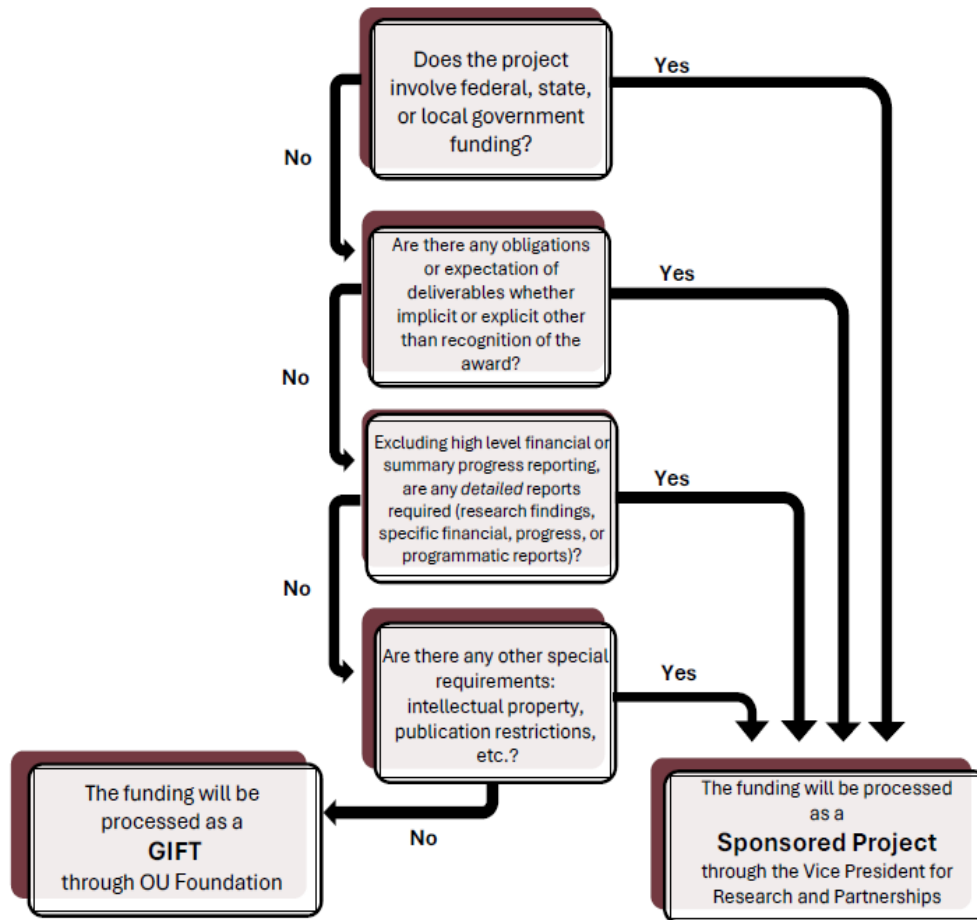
Does the project involve federal, state, or local government funding?

Yes

No

Are there any obligations or expectation of deliverables whether implicit or explicit other than recognition of the award?

Yes

No

Excluding high level financial or summary progress reporting, are any *detailed* reports required (research findings, specific financial, progress, or programmatic reports)?

Yes

No

Are there any other special requirements: intellectual property, publication restrictions, etc.?

Yes

No

The funding will be processed as a GIFT through OU Foundation

The funding will be processed as a Sponsored Project through the Vice President for Research and Partnerships